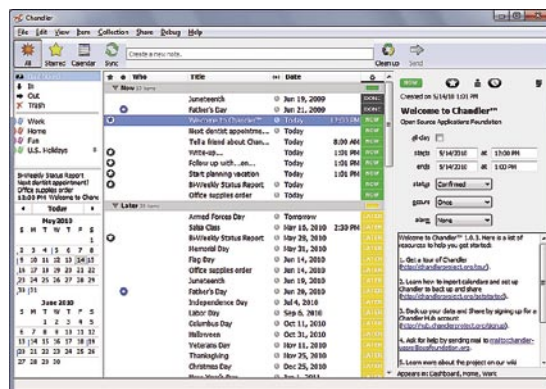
Chandler

File Edit View Item Collection Share Debug Help

All Starred Calendar Sync Create a new note... Cleanup Send

Dashboard
In
Out
Trash
Work
Home
Fun
U.S. Holidays

Bi-Weekly Status Report
Next dentist appointment?
Office supplies order
12:00 PM Welcome to Chan

Today

May 2010
S M T W T F S
1
2 3 4 5 6 7 8
9 10 11 12 13 14 15
16 17 18 19 20 21 22
23 24 25 26 27 28 29
30 31

June 2010
S M T W T F S
1 2 3 4 5
6 7 8 9 10 11 12
13 14 15 16 17 18 19
20 21 22 23 24 25 26
27 28 29 30

| Who | Title | Date | |
|---|---|---|---|
| Now | | | |
| | Juneteenth | Jun 19, 2009 | DONE |
| | Father's Day | Jun 21, 2009 | DONE |
| | Welcome to Chandler™ | Today | NOW |
| | Next dentist appointme... | Today | NOW |
| | Tell a friend about Chan... | Today 8:00 AM | NOW |
| | Write up... | Today 1:01 PM | NOW |
| | Follow up with...on... | Today 1:01 PM | NOW |
| | Start planning vacation | Today 1:01 PM | NOW |
| | Bi-Weekly Status Report | Today | NOW |
| | Office supplies order | Today | NOW |
| Later | | | |
| | Armed Forces Day | Tomorrow | LATER |
| | Salsa Class | May 19, 2010 2:30 PM | LATER |
| | Bi-Weekly Status Report | May 28, 2010 | LATER |
| | Memorial Day | May 31, 2010 | LATER |
| | Flag Day | Jun 14, 2010 | LATER |
| | Office supplies order | Jun 14, 2010 | LATER |
| | Juneteenth | Jun 19, 2010 | LATER |
| | Father's Day | Jun 20, 2010 | LATER |
| | Independence Day | Jul 4, 2010 | LATER |
| | Labor Day | Sep 6, 2010 | LATER |
| | Columbus Day | Oct 11, 2010 | LATER |
| | Halloween | Oct 31, 2010 | LATER |
| | Veterans Day | Nov 11, 2010 | LATER |
| | Thanksgiving | Nov 25, 2010 | LATER |
| | Christmas Day | Dec 25, 2010 | LATER |
| | New Year's Day | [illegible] | LATER |

NOW
Created on 5/14/10 1:01 PM

Welcome to Chandler™
Open Source Applications Foundation

all-day
starts 5/14/2010 at 12:00 PM
ends 5/14/2010 at 1:00 PM
status Confirmed
occurs Once
alarm None

Welcome to Chandler™ 1.0.3. Here is a list of resources to help you get started:

1. Get a tour of Chandler (http://chandlerproject.org/tour).

2. Learn how to import calendars and set up Chandler to back up and share (http://chandlerproject.org/getstarted).

3. Back up your data and Share by signing up for a Chandler Hub account (http://hub.chandlerproject.org/signup).

4. Ask for help by sending mail to mailto:chandler-users@osafoundation.org.

5. Learn more about the project on our wiki

Appears in: Dashboard, Home, Work